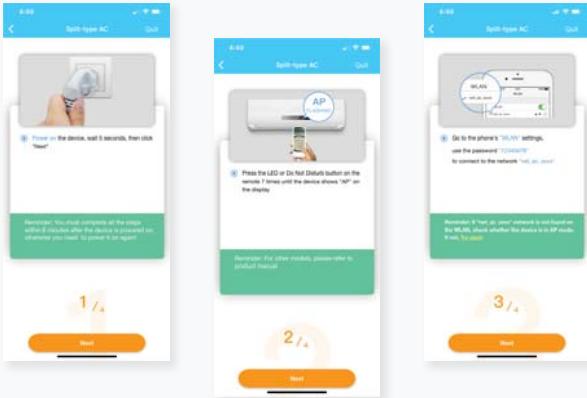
4:40

Split-type AC Quit

Power on the device, wait 5 seconds, then click "Next"

Reminder: You must complete all the steps within 8 minutes after the device is powered on, otherwise you need to power it on again

$1/_4$

Next

4:40

Split-type AC Quit

AP FLASHING

Press the LED or Do Not Disturb button on the remote 7 times until the device shows "AP" on the display.

Reminder: For other models, please refer to product manual

$2/_4$

Next

4:40

Split-type AC Quit

WLAN

Go to the phone's "WLAN" settings,

use the password "12345678"

to connect to the network "net_ac_xxxx"

Reminder: If "net_ac_xxxx" network is not found on the WLAN, check whether the device is in AP mode. If not, Try again

$3/_4$

Next